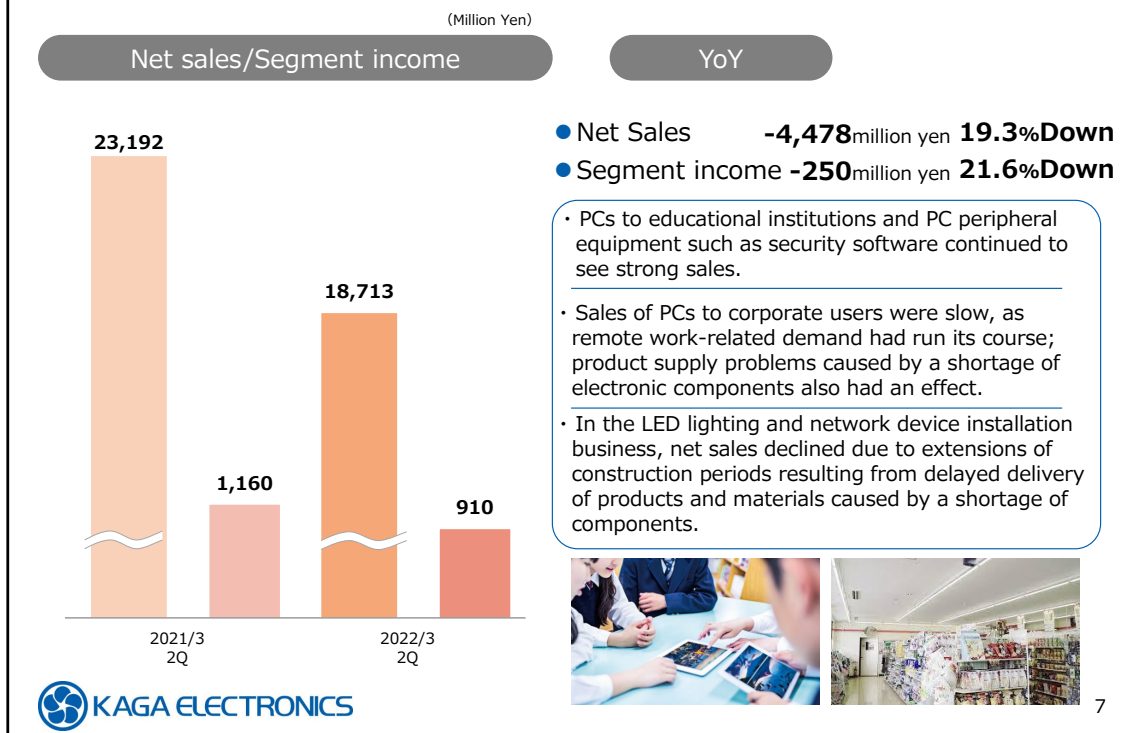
(Million Yen)

Net sales/Segment income

YoY

23,192

1,160

18,713

910

2021/3 2Q

2022/3 2Q

● Net Sales -4,478million yen 19.3%Down

● Segment income -250million yen 21.6%Down

・PCs to educational institutions and PC peripheral equipment such as security software continued to see strong sales.

・Sales of PCs to corporate users were slow, as remote work-related demand had run its course; product supply problems caused by a shortage of electronic components also had an effect.

・In the LED lighting and network device installation business, net sales declined due to extensions of construction periods resulting from delayed delivery of products and materials caused by a shortage of components.

KAGA ELECTRONICS

7